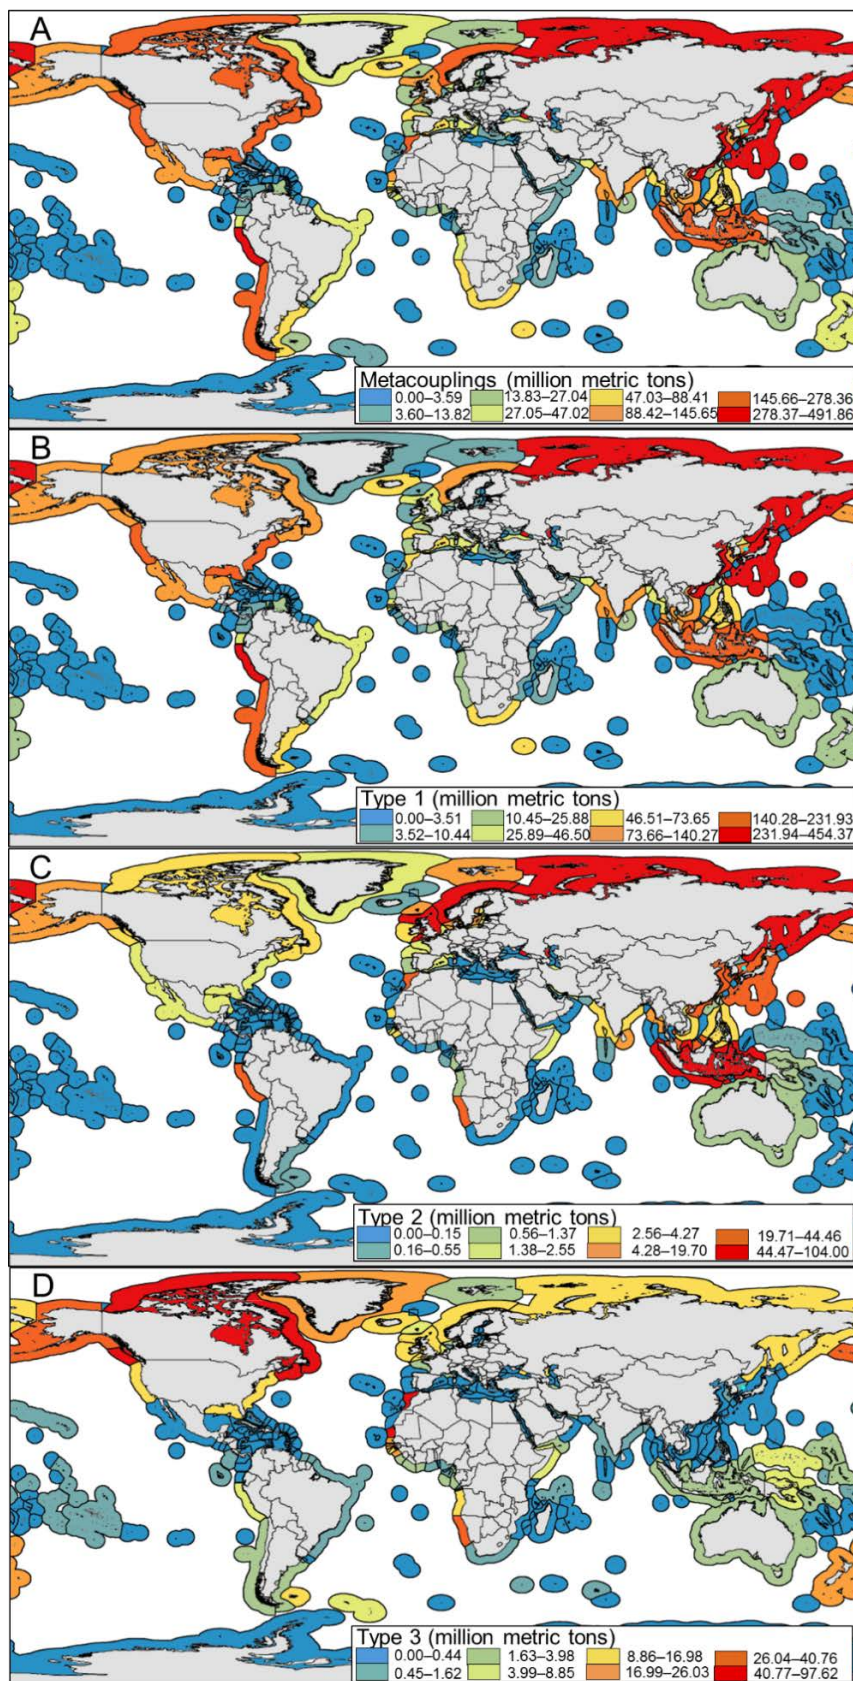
A

Metacouplings (million metric tons)
0.00–3.59
3.60–13.82
13.83–27.04
27.05–47.02
47.03–88.41
88.42–145.65
145.66–278.36
278.37–491.86

B

Type 1 (million metric tons)
0.00–3.51
3.52–10.44
10.45–25.88
25.89–46.50
46.51–73.65
73.66–140.27
140.28–231.93
231.94–454.37

C

Type 2 (million metric tons)
0.00–0.15
0.16–0.55
0.56–1.37
1.38–2.55
2.56–4.27
4.28–19.70
19.71–44.46
44.47–104.00

D

Type 3 (million metric tons)
0.00–0.44
0.45–1.62
1.63–3.98
3.99–8.85
8.86–16.98
16.99–26.03
26.04–40.76
40.77–97.62